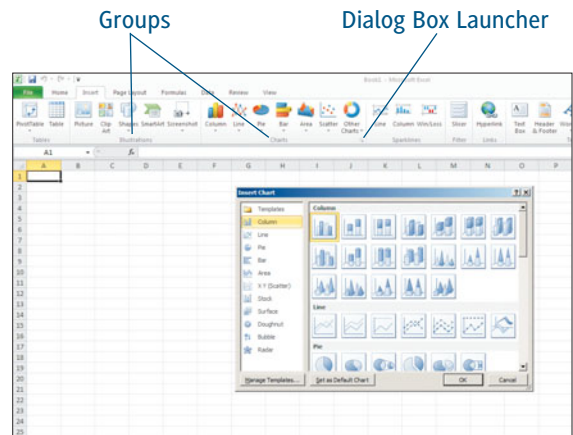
Groups

Dialog Box Launcher

Book1 - Microsoft Excel

File Home Insert Page Layout Formulas Data Review View

PivotTable Table Picture Clip Art Shapes SmartArt Screenshot Column Line Pie Bar Area Scatter Other Charts Line Column Win/Loss Slicer Hyperlink Text Box Header & Footer

Tables Illustrations Charts Sparklines Filter Links

A1 $f_x$

A B C D E F G H I J K L M N O

1 2 3 4 5 6 7 8 9 10 11 12 13 14 15 16 17 18 19 20 21 22 23 24 25

Insert Chart

Templates
Column
Line
Pie
Bar
Area
X Y (Scatter)
Stock
Surface
Doughnut
Bubble
Radar

Column

Line

Pie

Manage Templates... Set as Default Chart OK Cancel